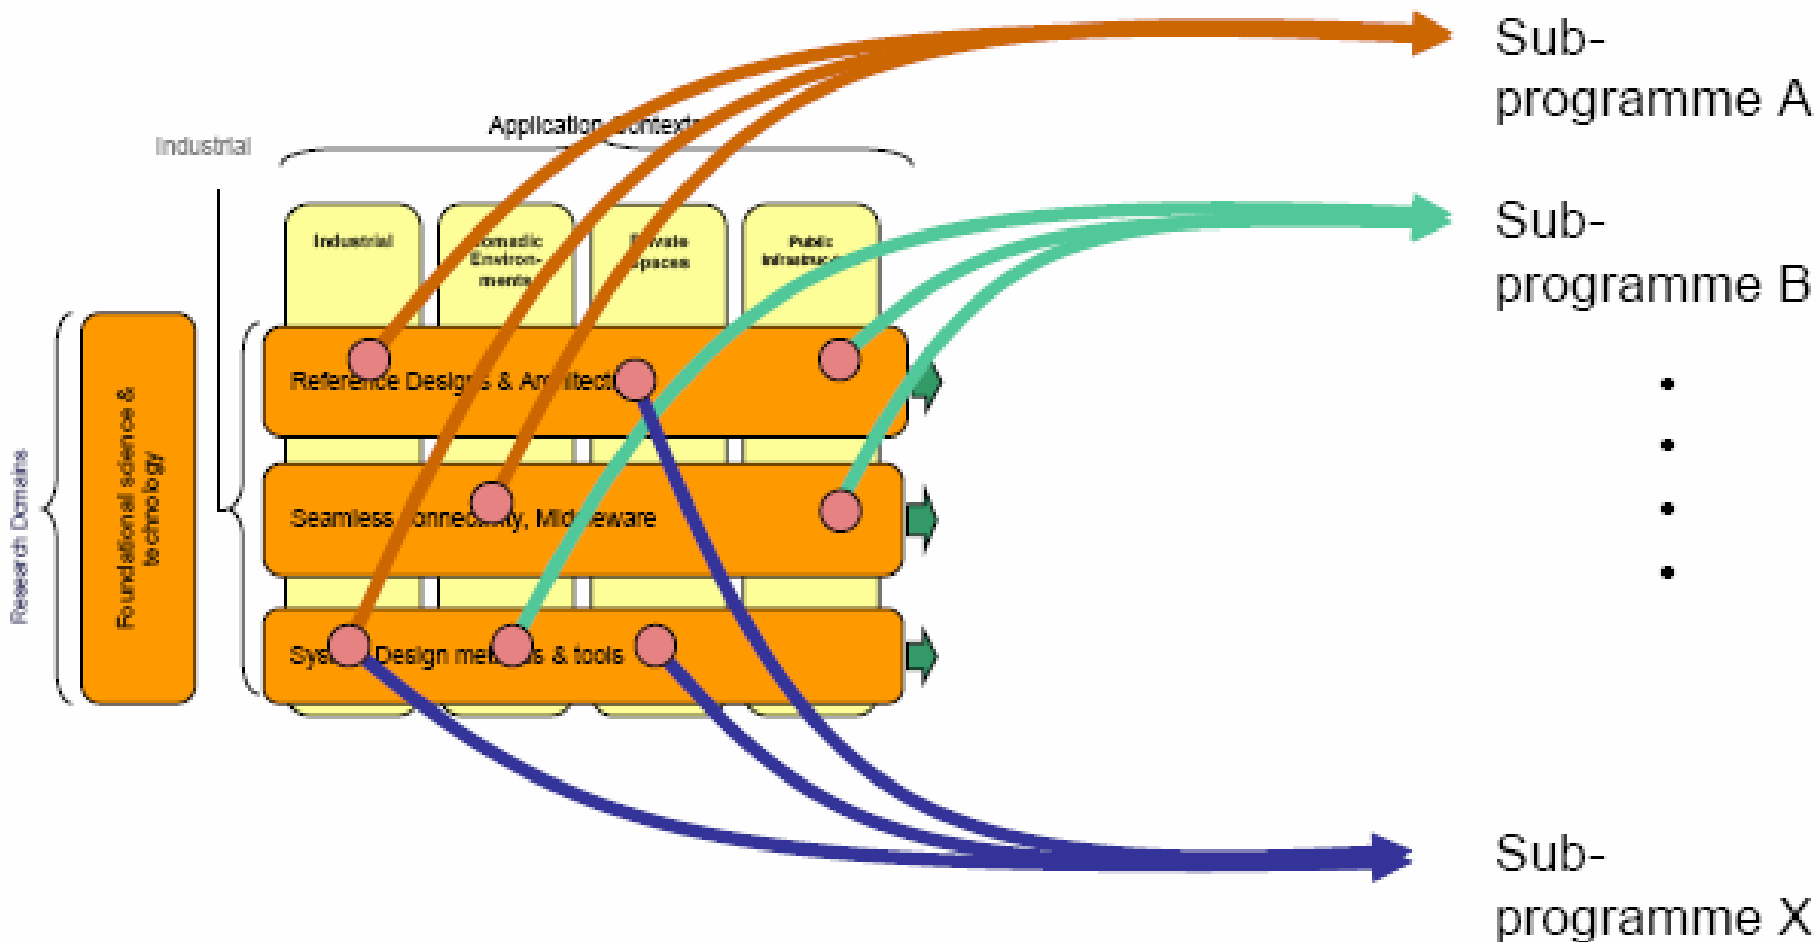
Sub-programme A

Application contexts

Industrial

Industrial

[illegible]omadic Environ-ments

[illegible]vate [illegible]paces

Public Infrastruc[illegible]

Sub-programme B

Research Domains

Foundational science & technology

Reference Desig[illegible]s & Ar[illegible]itect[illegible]

Seamless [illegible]onnec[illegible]ity, Mid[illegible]eware

Sys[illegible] Design me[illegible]s & tools

•
•
•
•

Sub-programme X